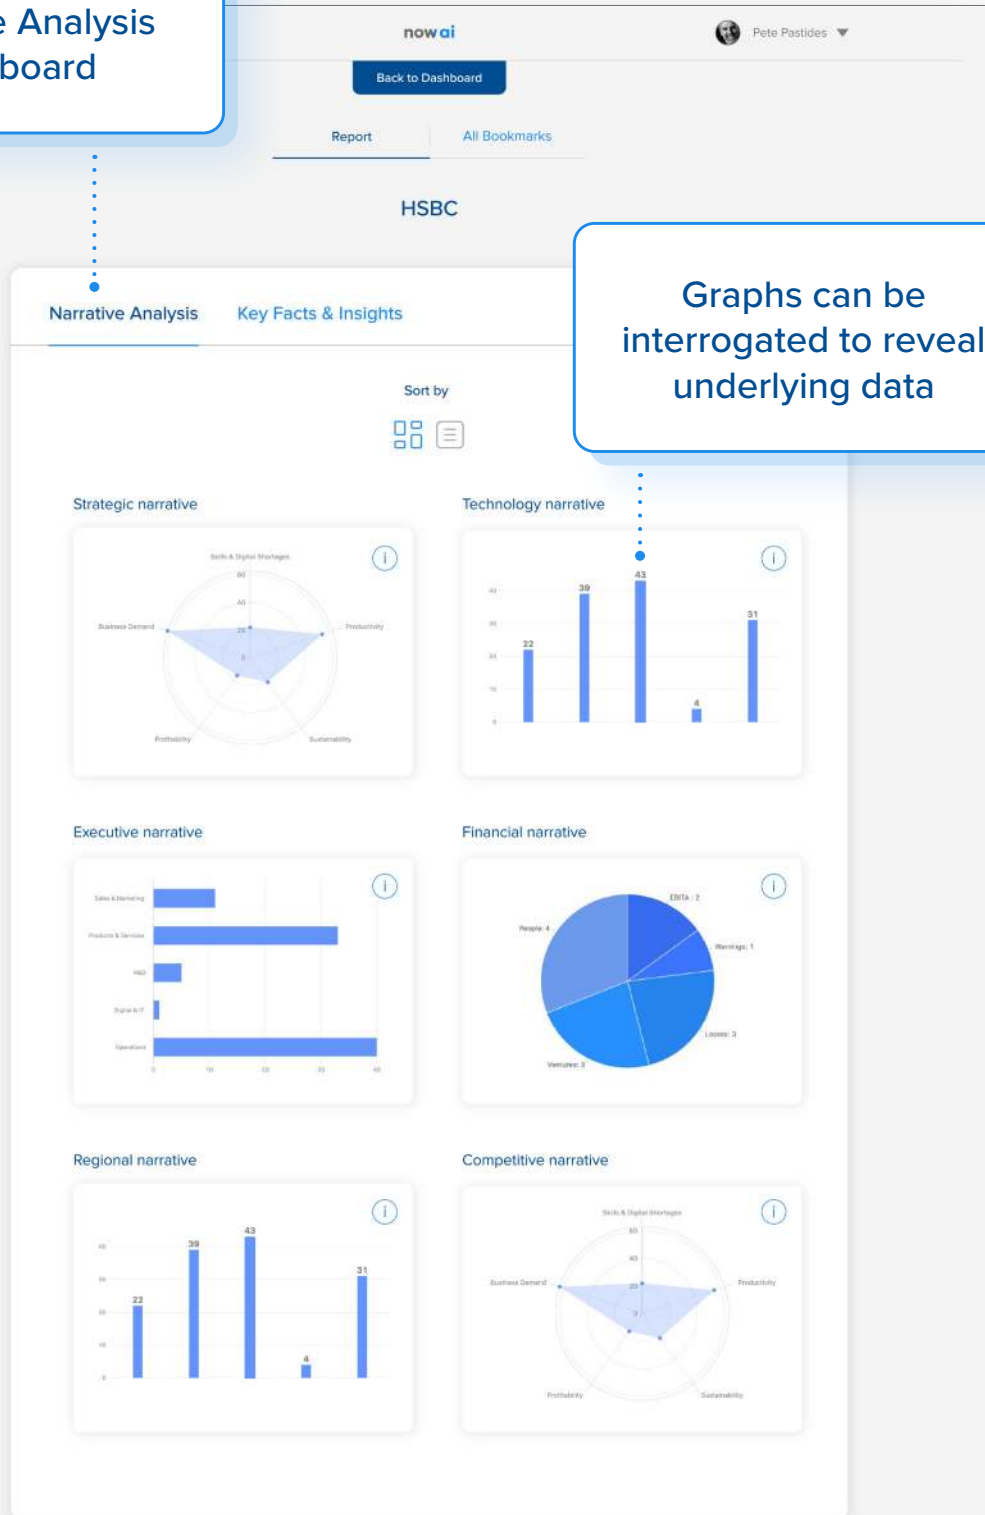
e Analysis
board

nowai

Pete Pastides

Back to Dashboard

Report

All Bookmarks

HSBC

Narrative Analysis

Key Facts & Insights

Graphs can be interrogated to reveal underlying data

Sort by

Strategic narrative

Skills & Digital Shortages

60

40

20

0

Business Demand

Productivity

Profitability

Sustainability

Technology narrative

40

30

20

10

0

22

39

43

4

31

Executive narrative

Sales & Marketing

Products & Services

R&D

Digital & IT

Operations

0

10

20

30

40

Financial narrative

EBITA : 2

People: 4

Warnings: 1

Losses: 3

Ventures: 3

Regional narrative

40

30

20

10

0

22

39

43

4

31

Competitive narrative

Skills & Digital Shortages

60

40

20

0

Business Demand

Productivity

Profitability

Sustainability